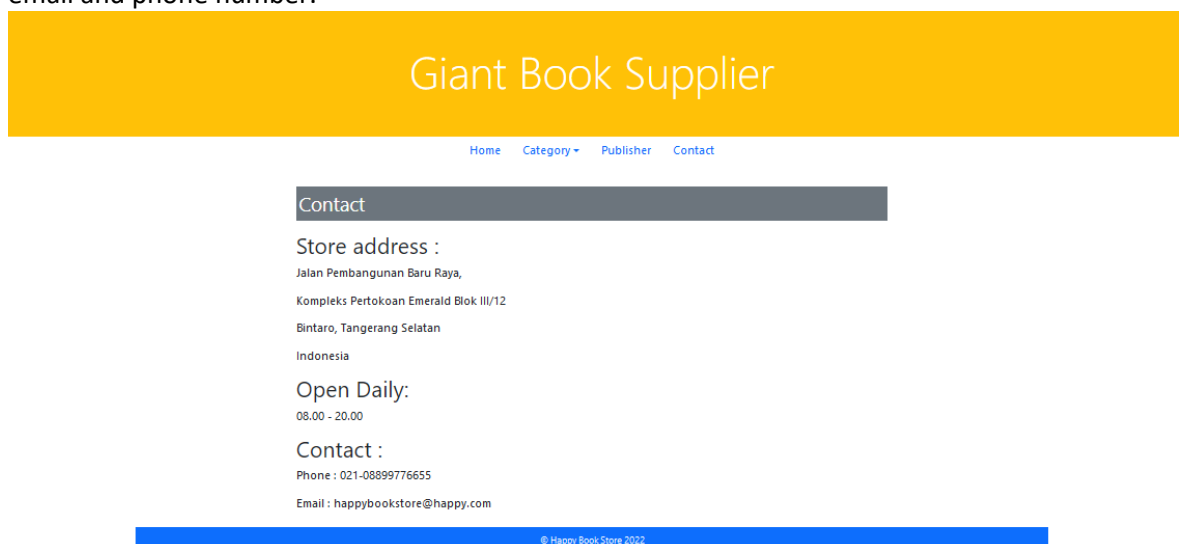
email and phone number.

Giant Book Supplier

Home Category Publisher Contact

Contact

Store address :

Jalan Pembangunan Baru Raya,

Kompleks Pertokoan Emerald Blok III/12

Bintaro, Tangerang Selatan

Indonesia

Open Daily:

08.00 - 20.00

Contact :

Phone : 021-08899776655

Email : happybookstore@happy.com

© Happy Book Store 2022